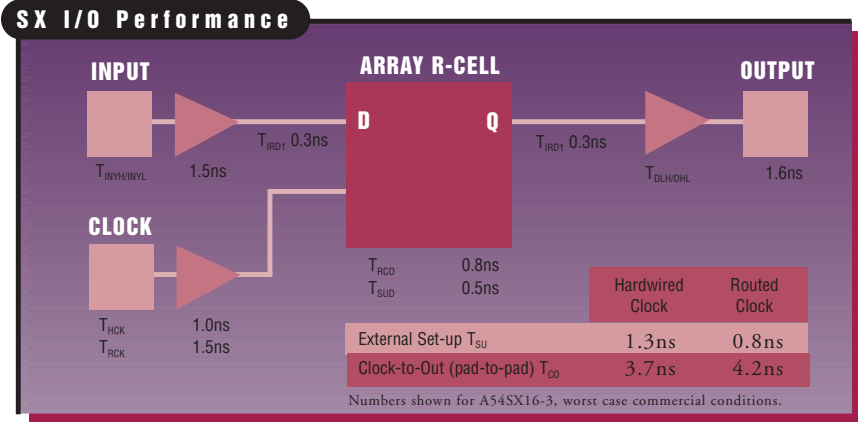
SX I/O Performance

INPUT

ARRAY R-CELL

OUTPUT

D

Q

$T_{IRD1}$ 0.3ns

$T_{IRD1}$ 0.3ns

$T_{INYH/INYL}$

1.5ns

$T_{DLH/DHL}$

1.6ns

CLOCK

$T_{RCO}$ 0.8ns
$T_{SUD}$ 0.5ns

$T_{HCK}$ 1.0ns
$T_{RCK}$ 1.5ns

| | Hardwired Clock | Routed Clock |
|---|---|---|
| External Set-up $T_{SU}$ | 1.3ns | 0.8ns |
| Clock-to-Out (pad-to-pad) $T_{CO}$ | 3.7ns | 4.2ns |

Numbers shown for A54SX16-3, worst case commercial conditions.